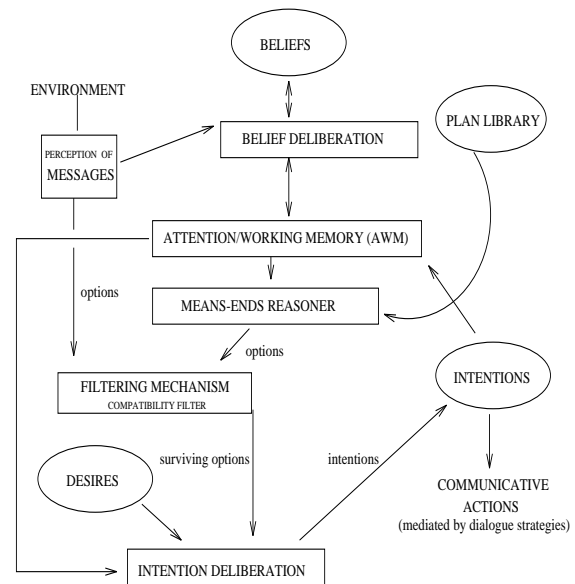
BELIEFS

ENVIRONMENT

PLAN LIBRARY

PERCEPTION OF MESSAGES

BELIEF DELIBERATION

ATTENTION/WORKING MEMORY (AWM)

options

MEANS-ENDS REASONER

options

FILTERING MECHANISM
COMPATIBILITY FILTER

INTENTIONS

surviving options

intentions

DESIRES

COMMUNICATIVE ACTIONS
(mediated by dialogue strategies)

INTENTION DELIBERATION